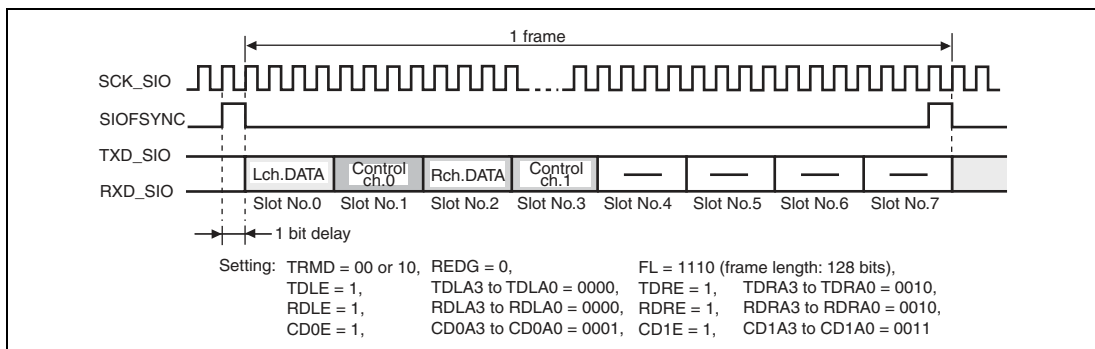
1 frame

SCK_SIO

SIOFSYNC

TXD_SIO

RXD_SIO

Lch.DATA | Control ch.0 | Rch.DATA | Control ch.1 | — | — | — | —

Slot No.0 Slot No.1 Slot No.2 Slot No.3 Slot No.4 Slot No.5 Slot No.6 Slot No.7

1 bit delay

Setting: TRMD = 00 or 10, REDG = 0, FL = 1110 (frame length: 128 bits),
TDLE = 1, TDLA3 to TDLA0 = 0000, TDRE = 1, TDRA3 to TDRA0 = 0010,
RDLE = 1, RDLA3 to RDLA0 = 0000, RDRE = 1, RDRA3 to RDRA0 = 0010,
CD0E = 1, CD0A3 to CD0A0 = 0001, CD1E = 1, CD1A3 to CD1A0 = 0011